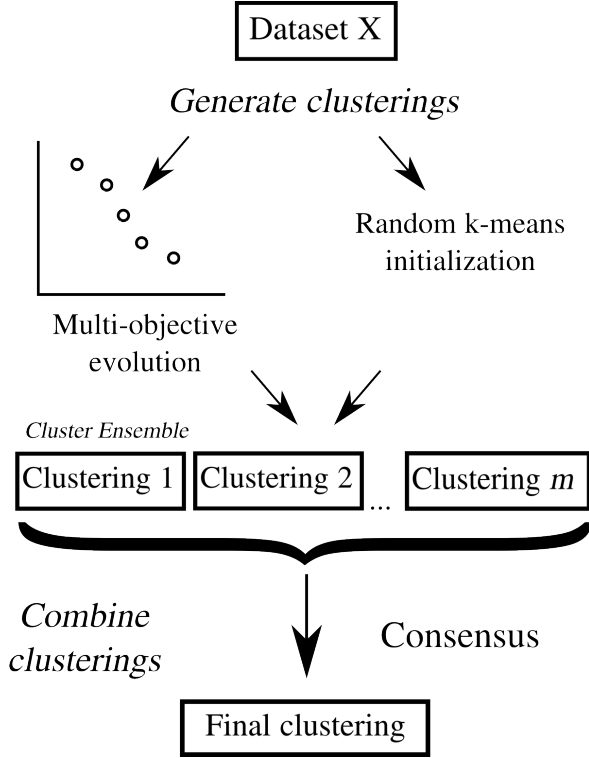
Dataset X

*Generate clusterings*

Random k-means initialization

Multi-objective evolution

*Cluster Ensemble*

Clustering 1

Clustering 2

...

Clustering *m*

*Combine clusterings*

Consensus

Final clustering